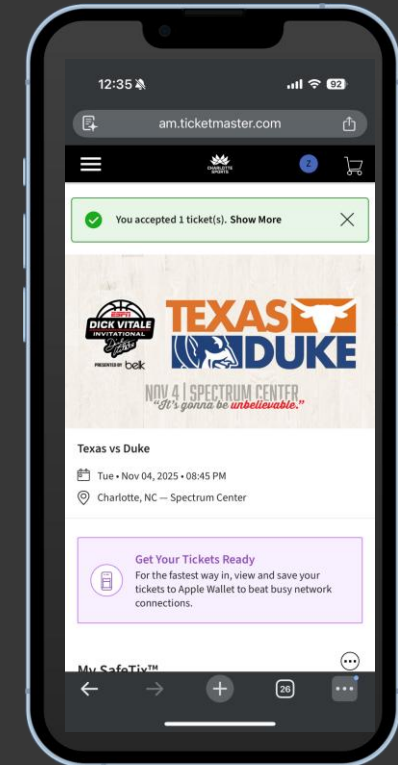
12:35

92

am.ticketmaster.com

CHARLOTTE SPORTS

Z

You accepted 1 ticket(s). Show More

ESPN
DICK VITALE INVITATIONAL
PRESENTED BY belk

TEXAS
DUKE

NOV 4 | SPECTRUM CENTER
"It's gonna be unbelievable."

Texas vs Duke

Tue • Nov 04, 2025 • 08:45 PM

Charlotte, NC — Spectrum Center

Get Your Tickets Ready
For the fastest way in, view and save your tickets to Apple Wallet to beat busy network connections.

My SafeTix™

26